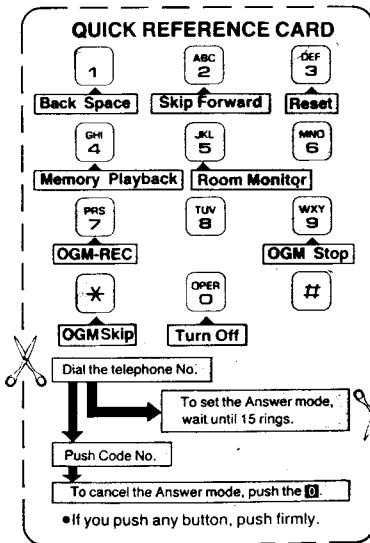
QUICK REFERENCE CARD

1
ABC 2
DEF 3

Back Space
Skip Forward
Reset

GHI 4
JKL 5
MNO 6

Memory Playback
Room Monitor

PRS 7
TUV 8
WXY 9

OGM-REC
OGM Stop

$*$
OPER 0
#

OGMSkip
Turn Off

Dial the telephone No.

To set the Answer mode, wait until 15 rings.

Push Code No.

To cancel the Answer mode, push the 0.

•If you push any button, push firmly.